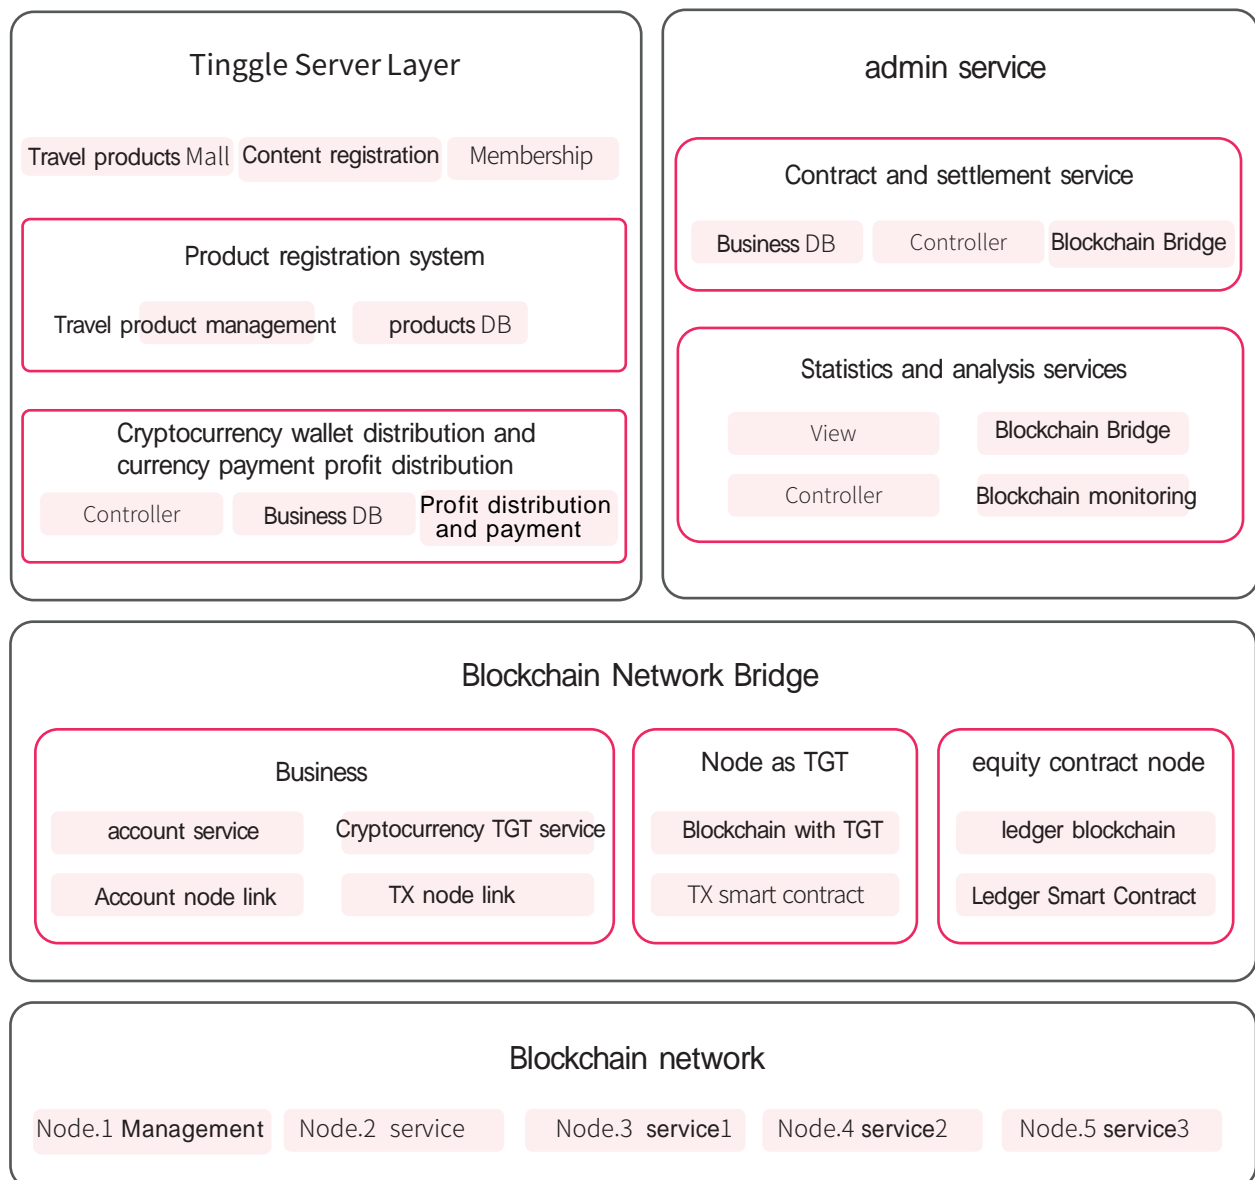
Tinggle Server Layer

Travel products Mall
Content registration
Membership

Product registration system

Travel product management
products DB

Cryptocurrency wallet distribution and currency payment profit distribution

Controller
Business DB
Profit distribution and payment

admin service

Contract and settlement service

Business DB
Controller
Blockchain Bridge

Statistics and analysis services

View
Blockchain Bridge
Controller
Blockchain monitoring

Blockchain Network Bridge

Business

account service
Cryptocurrency TGT service
Account node link
TX node link

Node as TGT

Blockchain with TGT
TX smart contract

equity contract node

ledger blockchain
Ledger Smart Contract

Blockchain network

Node.1 Management
Node.2 service
Node.3 service1
Node.4 service2
Node.5 service3